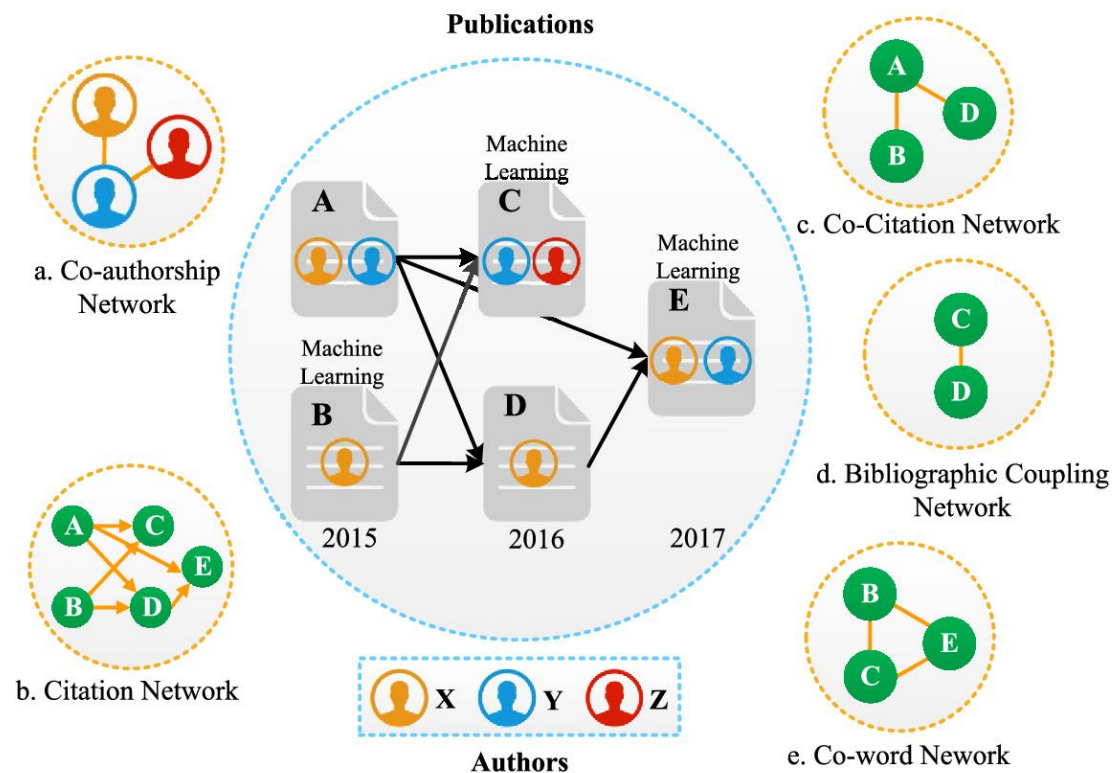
Publications

a. Co-authorship Network

Machine Learning

A

C

Machine Learning

E

Machine Learning

B

D

2015

2016

2017

b. Citation Network

A

C

E

B

D

A

D

B

c. Co-Citation Network

C

D

d. Bibliographic Coupling Network

B

E

C

e. Co-word Nework

X

Y

Z

Authors